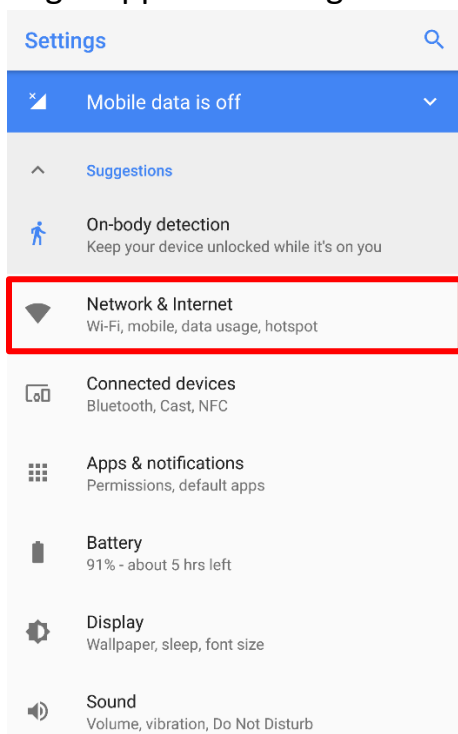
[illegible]

Settings

Mobile data is off

Suggestions

On-body detection
Keep your device unlocked while it's on you

Network & Internet
Wi-Fi, mobile, data usage, hotspot

Connected devices
Bluetooth, Cast, NFC

Apps & notifications
Permissions, default apps

Battery
91% - about 5 hrs left

Display
Wallpaper, sleep, font size

Sound
Volume, vibration, Do Not Disturb